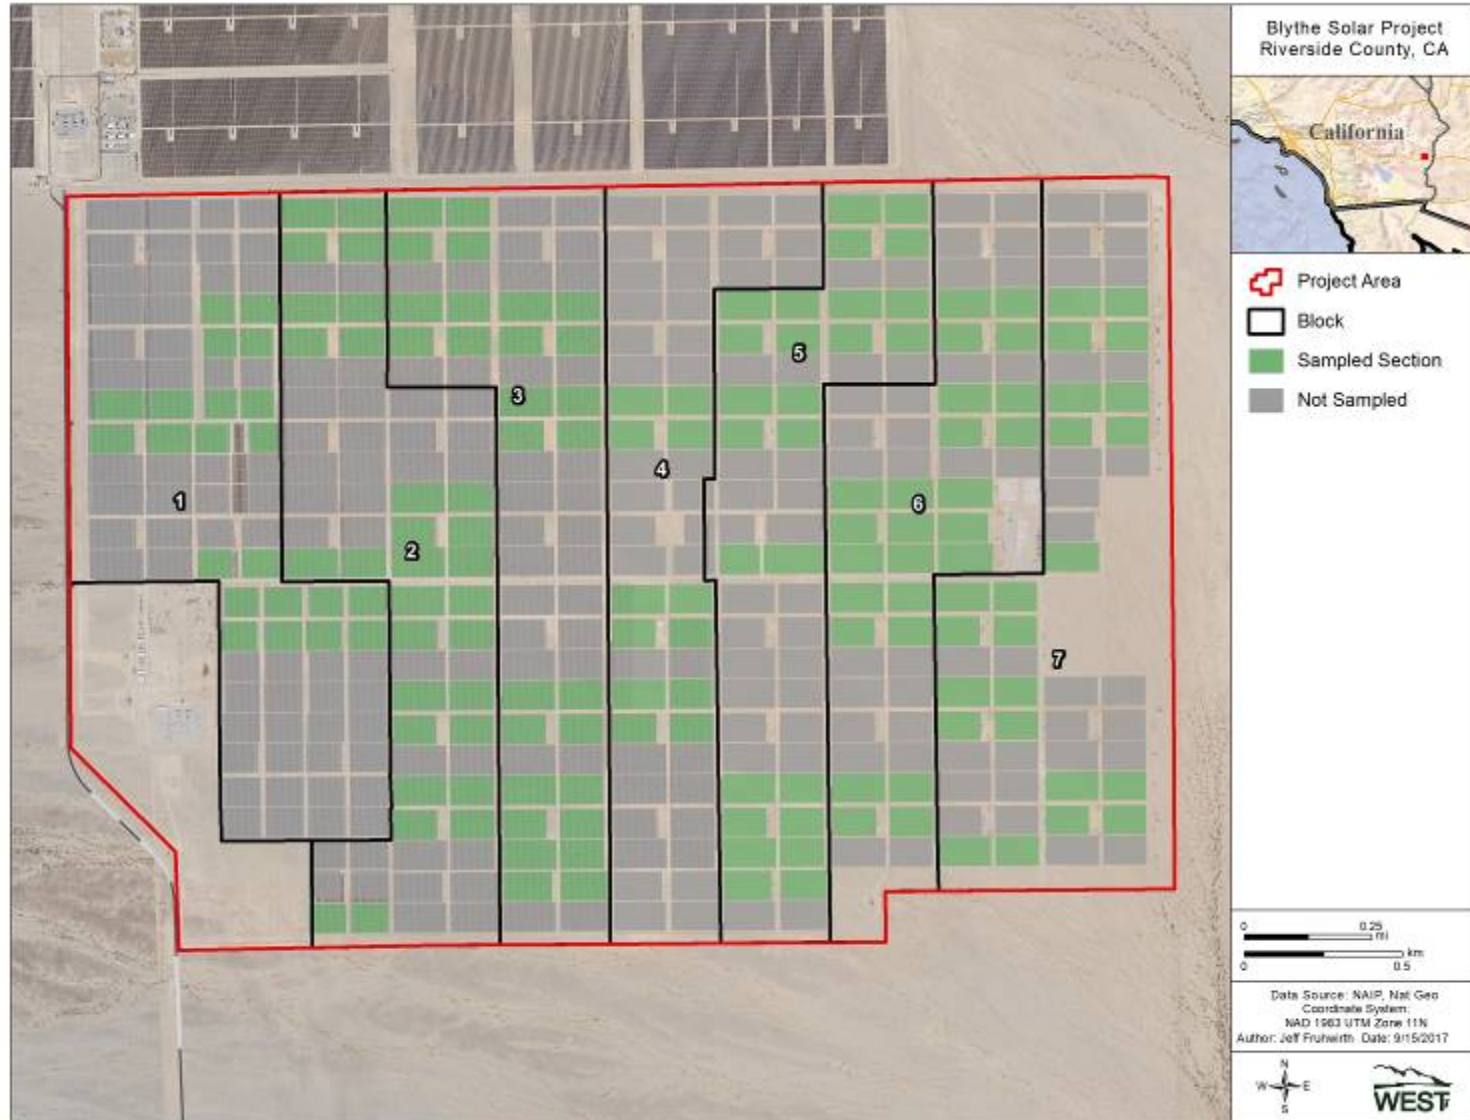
1

2

3

4

5

6

7

Blythe Solar Project
Riverside County, CA

California

Project Area
Block
Sampled Section
Not Sampled

0 0.25 mi
0 0.5 km

Data Source: NAIP, Nat Geo
Coordinate System:
NAD 1983 UTM Zone 11N
Author: Jeff Fruhwirth Date: 9/15/2017

N
W E
S

WEST